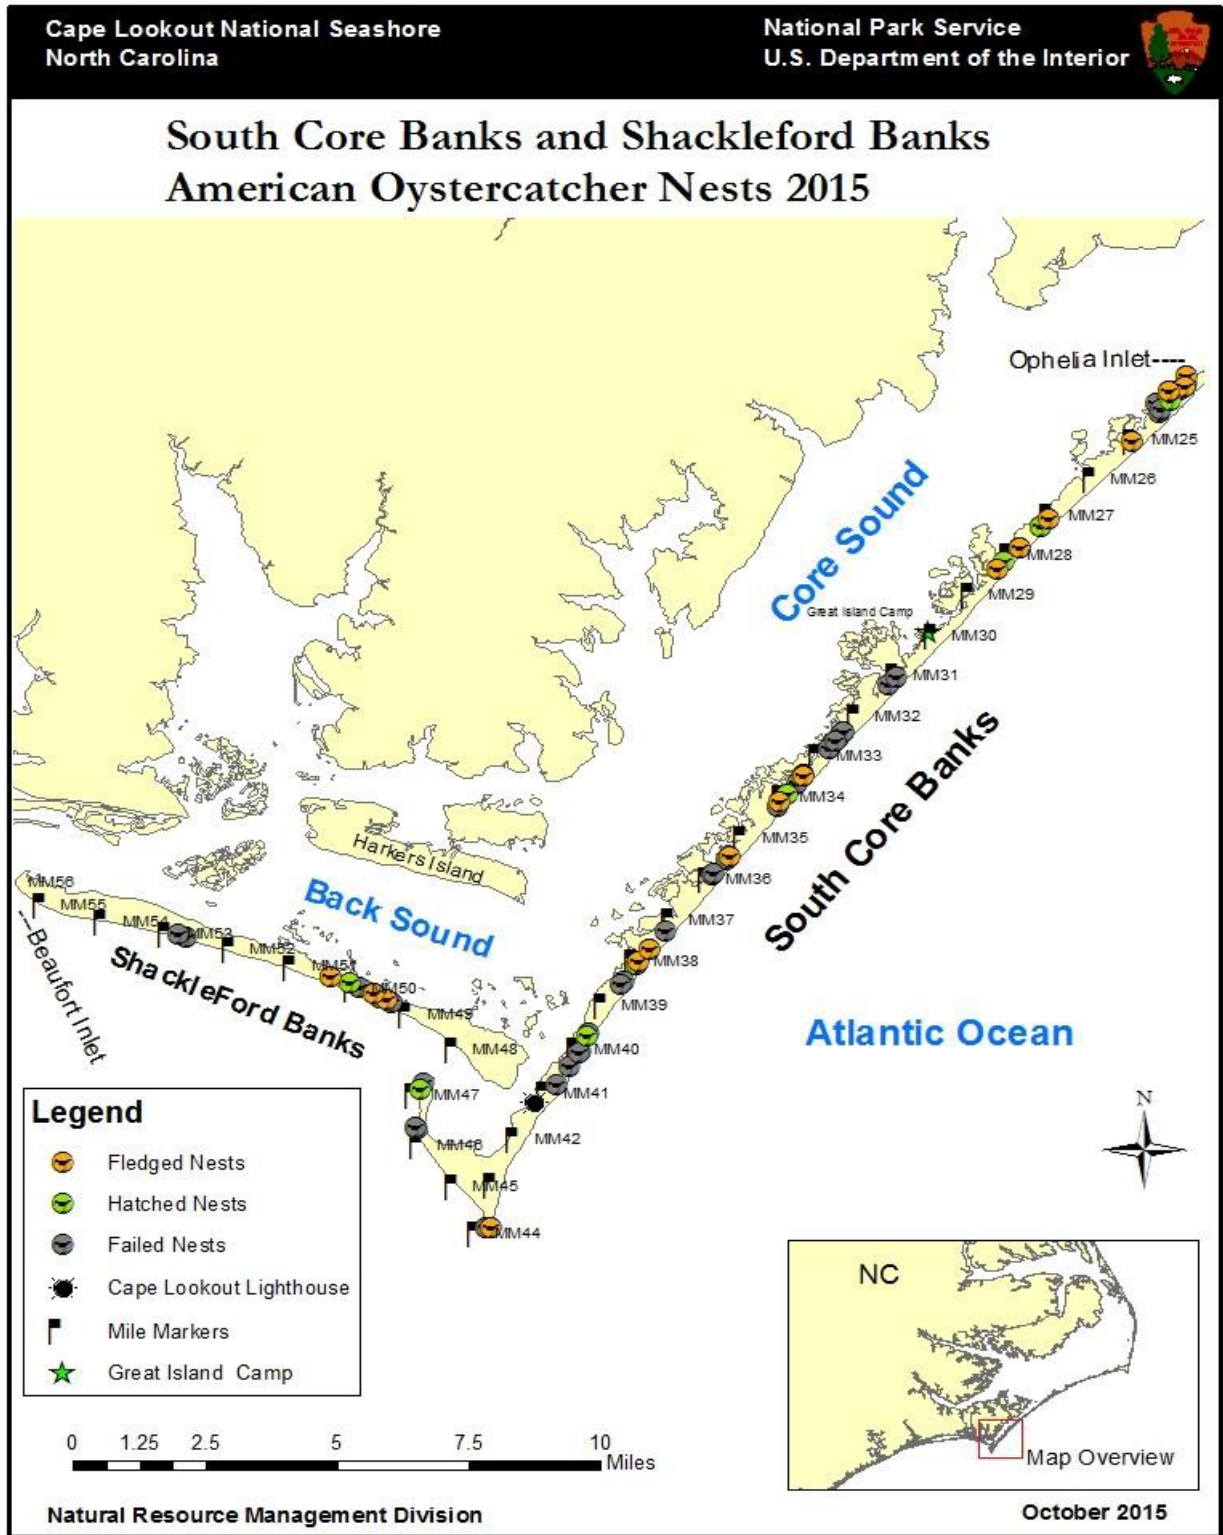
Cape Lookout National Seashore
North Carolina

National Park Service
U.S. Department of the Interior

South Core Banks and Shackleford Banks
American Oystercatcher Nests 2015

Ophelia Inlet----
MM25
MM26
MM27
MM28
MM29
Great Island Camp
MM30
MM31
MM32
MM33
MM34
MM35
MM36
MM37
MM38
MM39
MM40
MM41
MM42
MM44
MM45
MM46
MM47
MM48
MM49
MM50
MM51
MM52
MM53
MM54
MM55
MM56

Core Sound
South Core Banks
Harkers Island
Back Sound
Atlantic Ocean
ShackleFord Banks
---Beaufort Inlet

Legend
Fledged Nests
Hatched Nests
Failed Nests
Cape Lookout Lighthouse
Mile Markers
Great Island Camp

N

NC
Map Overview

0 1.25 2.5 5 7.5 10
Miles

Natural Resource Management Division

October 2015